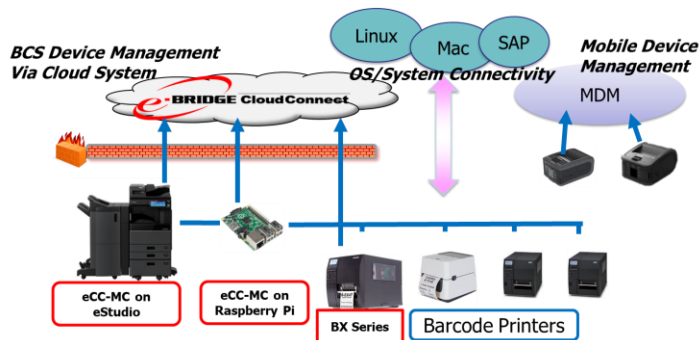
BCS Device Management Via Cloud System

e-BRIDGE CloudConnect

Linux

Mac

SAP

OS/System Connectivity

Mobile Device Management

MDM

eCC-MC on eStudio

eCC-MC on Raspberry Pi

BX Series

Barcode Printers